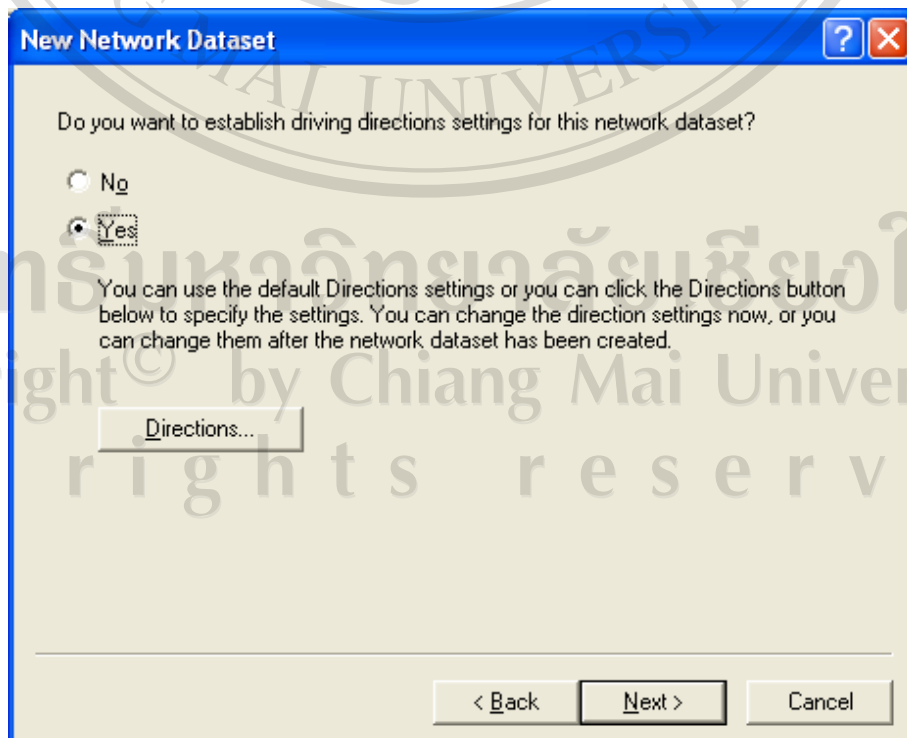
New Network Dataset

?

Do you want to establish driving directions settings for this network dataset?

No

Yes

You can use the default Directions settings or you can click the Directions button below to specify the settings. You can change the direction settings now, or you can change them after the network dataset has been created.

Directions...

< Back

Next >

Cancel

AI UNIVERS

ลิขสิทธิ์มหาวิทยาลัยเชียงใหม่

Copyright© by Chiang Mai University

All rights reserved